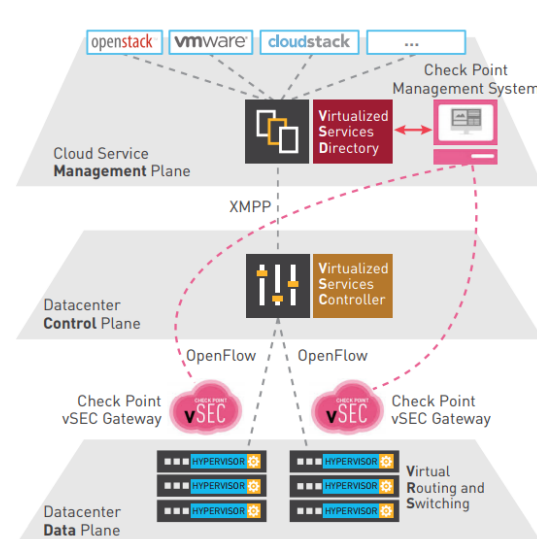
openstack
vmware
cloudstack
...

Check Point Management System

Virtualized Services Directory

Cloud Service Management Plane

XMPP

Virtualized Services Controller

Datacenter Control Plane

OpenFlow
OpenFlow

Check Point vSEC Gateway
CHECK POINT vSEC

Check Point vSEC Gateway
CHECK POINT vSEC

HYPERVISOR
HYPERVISOR
HYPERVISOR
HYPERVISOR
HYPERVISOR
HYPERVISOR

Virtual Routing and Switching

Datacenter Data Plane